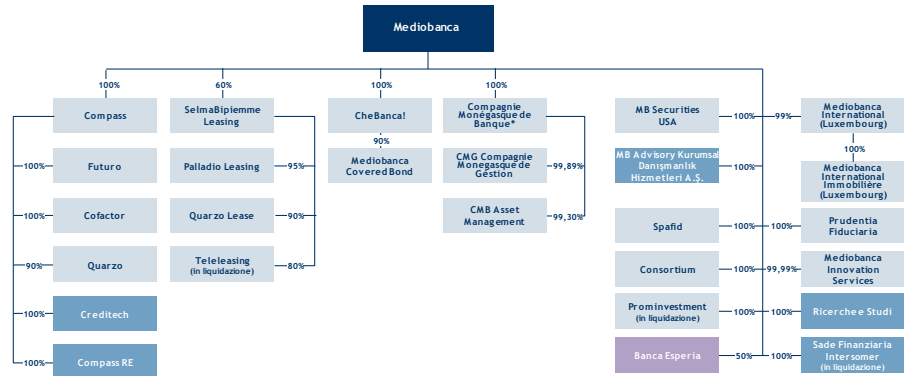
Mediobanca

100%
Compass
100% Futuro
100% Cofactor
90% Quarzo
100% Creditech
100% Compass RE

60%
SelmaBipiemme Leasing
Palladio Leasing 95%
Quarzo Lease 90%
Teleleasing (in liquidazione) 80%

100%
CheBanca!
90%
Mediobanca Covered Bond

100%
Compagnie Monegasque de Banque*
CMG Compagnie Monegasque de Gestion 99,89%
CMB Asset Management 99,30%

MB Securities USA 100%
MB Advisory Kurumsal Danışmanlık Hizmetleri A.Ş. 100%
Spafid 100%
Consortium 100%
Prominvestment (in liquidazione) 100%
Banca Esperia 50%

99% Mediobanca International (Luxembourg)
100%
Mediobanca International Immobilière (Luxembourg)
100% Prudentia Fiduciaria
99,99% Mediobanca Innovation Services
100% Ricerchee Studi
100% Sade Finanziaria Intersomer (in liquidazione)